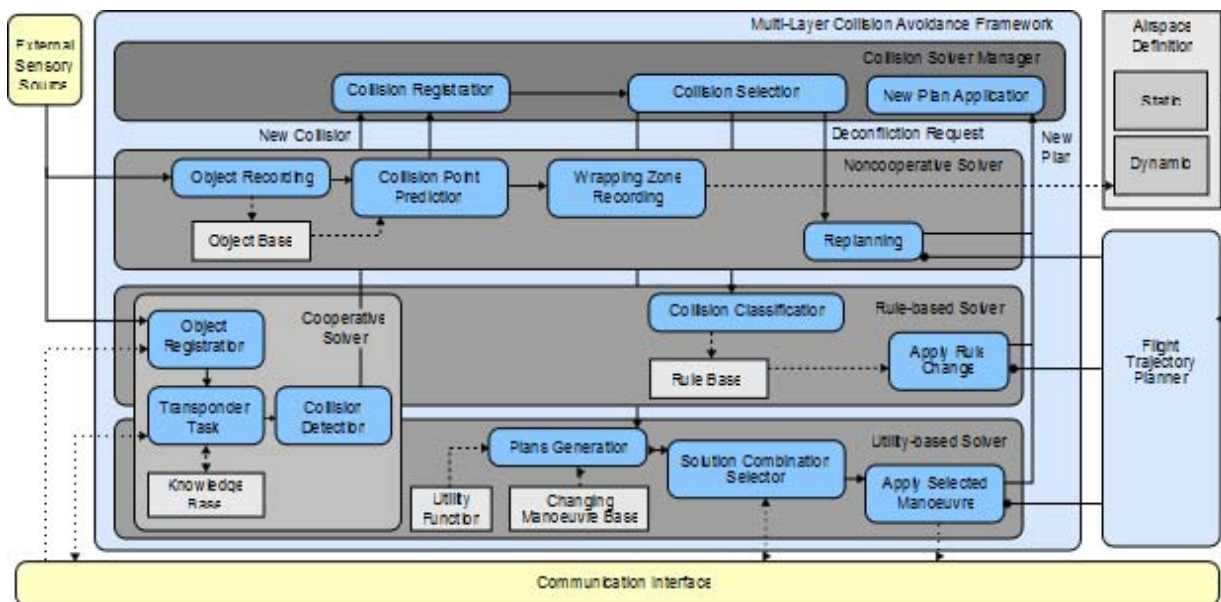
External Sensory Source

Multi-Layer Collision Avoidance Framework

Collision Solver Manager

Collision Registration

Collision Selection

New Plan Application

New Collision

Deconfliction Request

New Plan

Airspace Definition

Static

Dynamic

Noncooperative Solver

Object Recording

Collision Point Prediction

Wrapping Zone Recording

Object Base

Replanning

Cooperative Solver

Rule-based Solver

Collision Classification

Object Registration

Rule Base

Apply Rule Change

Flight Trajectory Planner

Transponder Task

Collision Detection

Utility-based Solver

Plans Generation

Solution Combination Selector

Apply Selected Manoeuvre

Knowledge Base

Utility Function

Changing Manoeuvre Base

Communication Interface